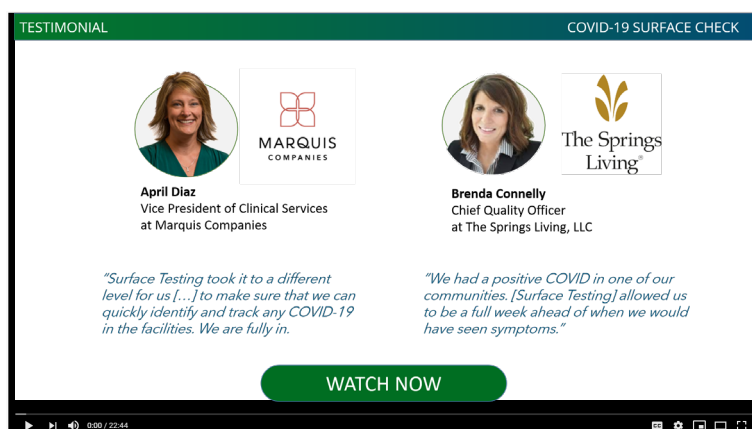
TESTIMONIAL

COVID-19 SURFACE CHECK

MARQUIS COMPANIES

April Diaz
Vice President of Clinical Services at Marquis Companies

The Springs Living®

Brenda Connelly
Chief Quality Officer at The Springs Living, LLC

"Surface Testing took it to a different level for us [...] to make sure that we can quickly identify and track any COVID-19 in the facilities. We are fully in.

"We had a positive COVID in one of our communities. [Surface Testing] allowed us to be a full week ahead of when we would have seen symptoms."

WATCH NOW

0:00 / 22:44